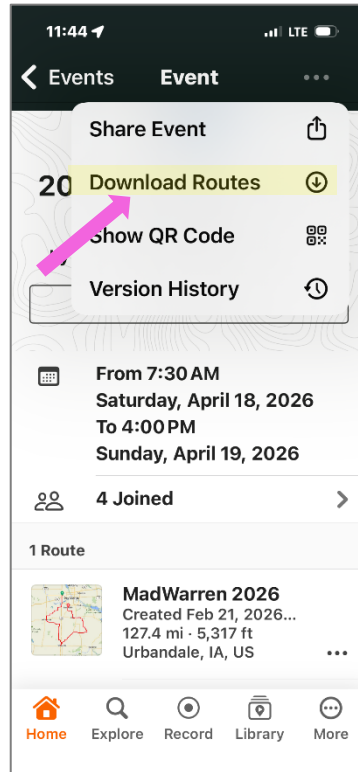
11:44 LTE

Events Event

Share Event

Download Routes

Show QR Code

Version History

20

From 7:30 AM
Saturday, April 18, 2026
To 4:00 PM
Sunday, April 19, 2026

4 Joined

1 Route

MadWarren 2026
Created Feb 21, 2026...
127.4 mi · 5,317 ft
Urbandale, IA, US

Home Explore Record Library More